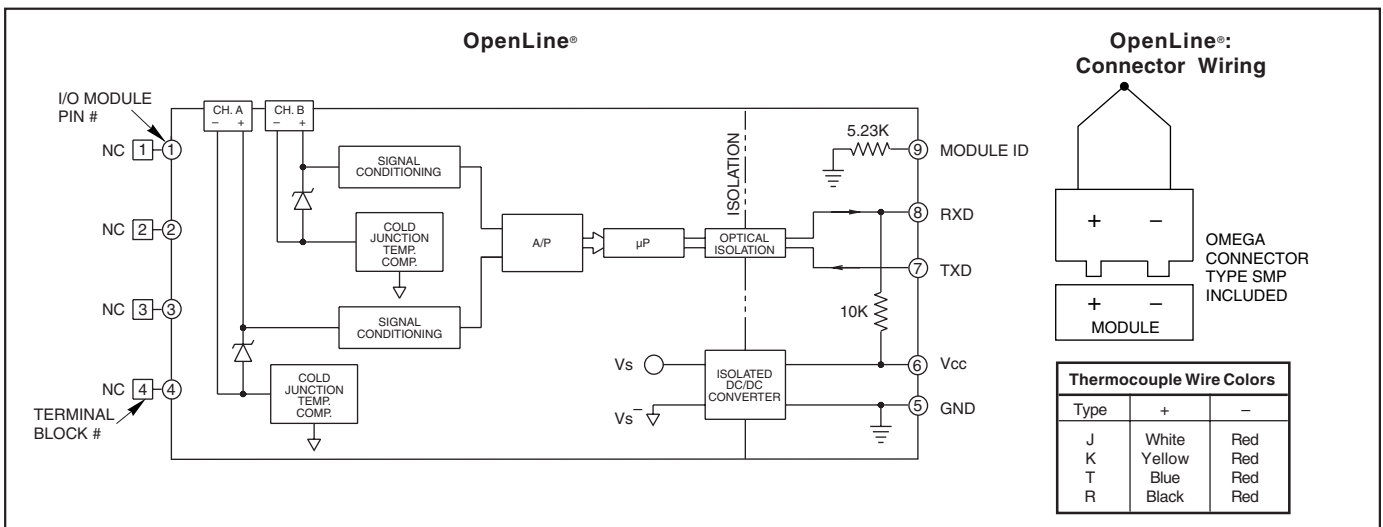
OpenLine®

I/O MODULE PIN #

NC 1 1

NC 2 2

NC 3 3

NC 4 4

TERMINAL BLOCK #

CH. A – +

CH. B – +

SIGNAL CONDITIONING

COLD JUNCTION TEMP. COMP.

SIGNAL CONDITIONING

COLD JUNCTION TEMP. COMP.

A/P

μP

OPTICAL ISOLATION

ISOLATION

5.23K

9 MODULE ID

8 RXD

7 TXD

10K

Vs

$Vs^-$

ISOLATED DC/DC CONVERTER

6 Vcc

5 GND

OpenLine®: Connector Wiring

+ –

OMEGA CONNECTOR TYPE SMP INCLUDED

+ –

MODULE

| Thermocouple Wire Colors | | |
|---|---|---|
| Type | + | – |
| J | White | Red |
| K | Yellow | Red |
| T | Blue | Red |
| R | Black | Red |